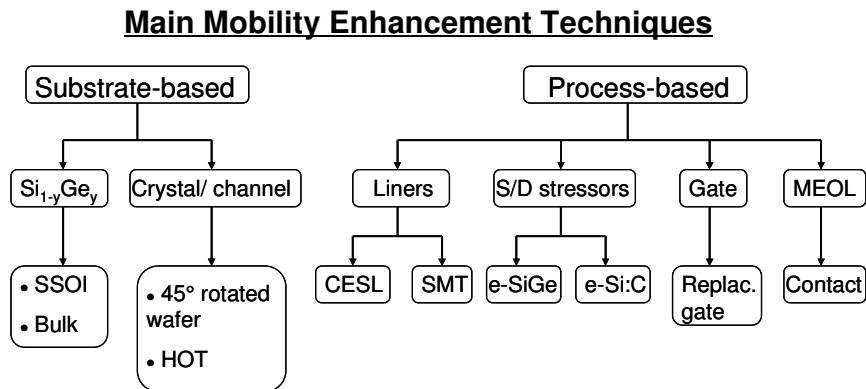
Main Mobility Enhancement Techniques

Substrate-based

Process-based

$Si_{1-y}Ge_y$

Crystal/ channel

Liners

S/D stressors

Gate

MEOL

• SSOI
• Bulk

• 45° rotated wafer
• HOT

CESL

SMT

e-SiGe

e-Si:C

Replac. gate

Contact